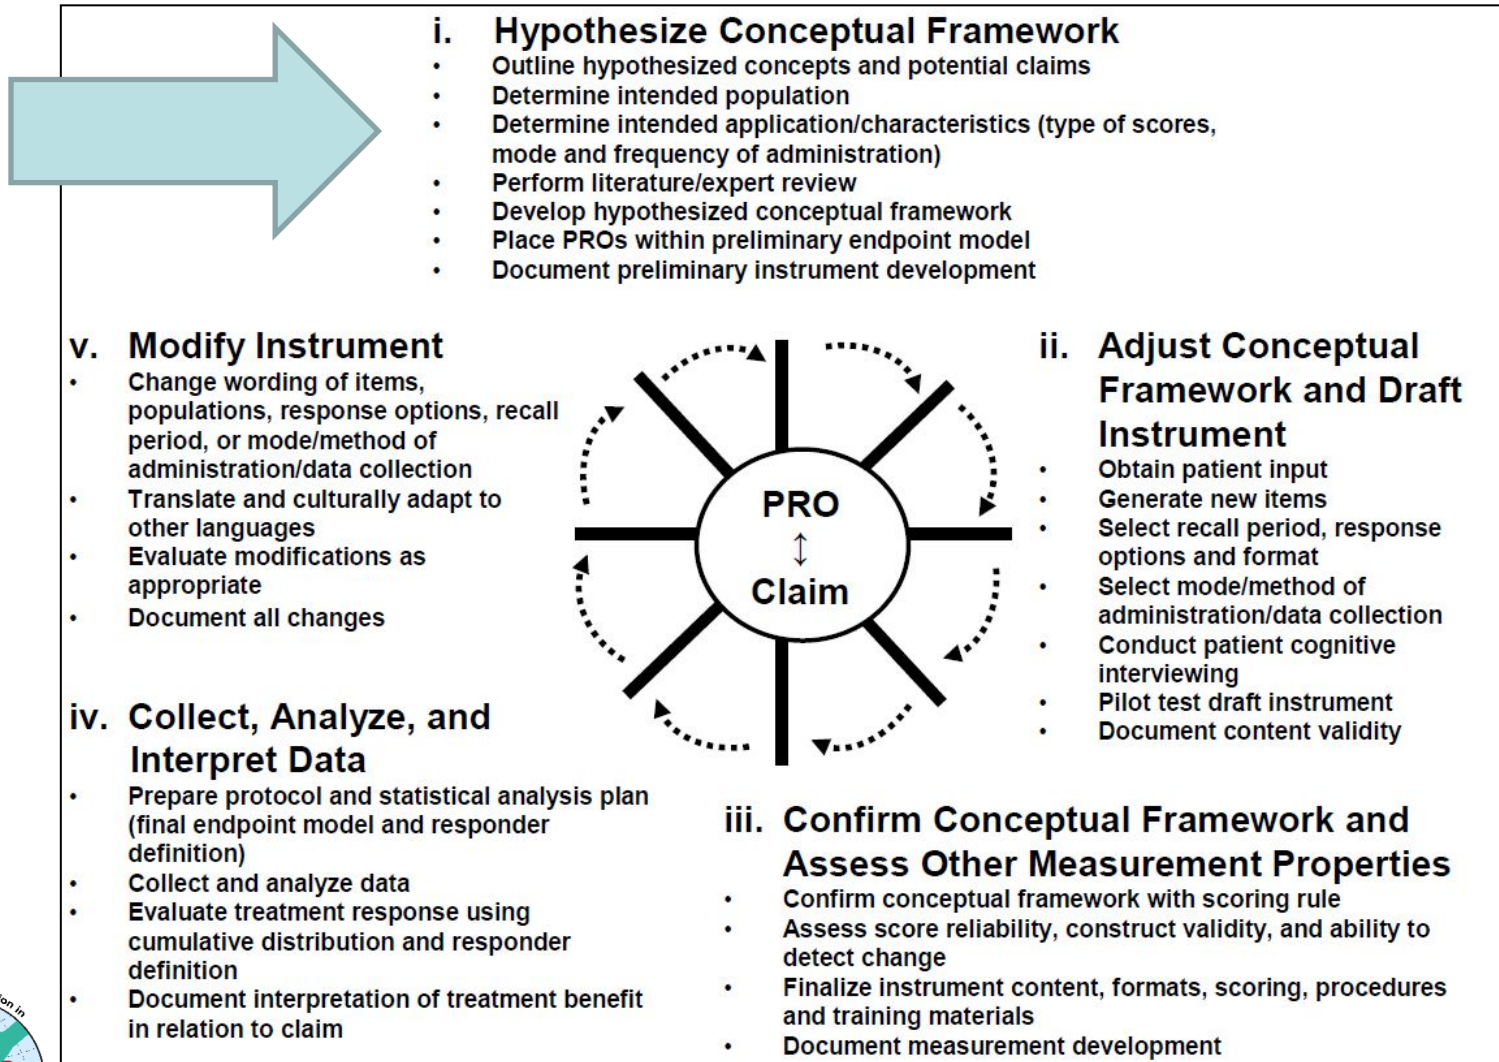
i. Hypothesize Conceptual Framework

- Outline hypothesized concepts and potential claims
- Determine intended population
- Determine intended application/characteristics (type of scores, mode and frequency of administration)
- Perform literature/expert review
- Develop hypothesized conceptual framework
- Place PROs within preliminary endpoint model
- Document preliminary instrument development

v. Modify Instrument

- Change wording of items, populations, response options, recall period, or mode/method of administration/data collection
- Translate and culturally adapt to other languages
- Evaluate modifications as appropriate
- Document all changes

PRO
↕
Claim

ii. Adjust Conceptual Framework and Draft Instrument

- Obtain patient input
- Generate new items
- Select recall period, response options and format
- Select mode/method of administration/data collection
- Conduct patient cognitive interviewing
- Pilot test draft instrument
- Document content validity

iv. Collect, Analyze, and Interpret Data

- Prepare protocol and statistical analysis plan (final endpoint model and responder definition)
- Collect and analyze data
- Evaluate treatment response using cumulative distribution and responder definition
- Document interpretation of treatment benefit in relation to claim

iii. Confirm Conceptual Framework and Assess Other Measurement Properties

- Confirm conceptual framework with scoring rule
- Assess score reliability, construct validity, and ability to detect change
- Finalize instrument content, formats, scoring, procedures and training materials
- Document measurement development